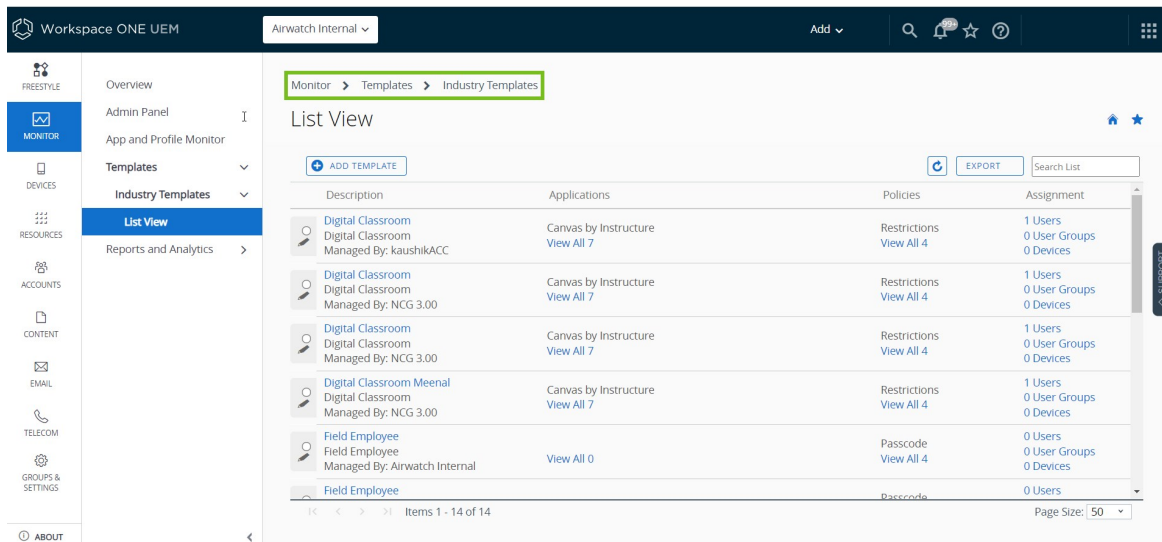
Workspace ONE UEM

Airwatch Internal

Add

99+

FREESTYLE

MONITOR

DEVICES

RESOURCES

ACCOUNTS

CONTENT

EMAIL

TELECOM

GROUPS & SETTINGS

ABOUT

Overview

Admin Panel

App and Profile Monitor

Templates

Industry Templates

List View

Reports and Analytics

Monitor > Templates > Industry Templates

List View

ADD TEMPLATE

EXPORT

Search List

| Description | Applications | Policies | Assignment |
|---|---|---|---|
| Digital Classroom Digital Classroom Managed By: kaushikACC | Canvas by Instructure View All 7 | Restrictions View All 4 | 1 Users 0 User Groups 0 Devices |
| Digital Classroom Digital Classroom Managed By: NCG 3.00 | Canvas by Instructure View All 7 | Restrictions View All 4 | 1 Users 0 User Groups 0 Devices |
| Digital Classroom Digital Classroom Managed By: NCG 3.00 | Canvas by Instructure View All 7 | Restrictions View All 4 | 1 Users 0 User Groups 0 Devices |
| Digital Classroom Meenal Digital Classroom Managed By: NCG 3.00 | Canvas by Instructure View All 7 | Restrictions View All 4 | 1 Users 0 User Groups 0 Devices |
| Field Employee Field Employee Managed By: Airwatch Internal | View All 0 | Passcode View All 4 | 0 Users 0 User Groups 0 Devices |
| Field Employee | | Passcode | 0 Users |

Items 1 - 14 of 14

Page Size: 50

SUPPORT